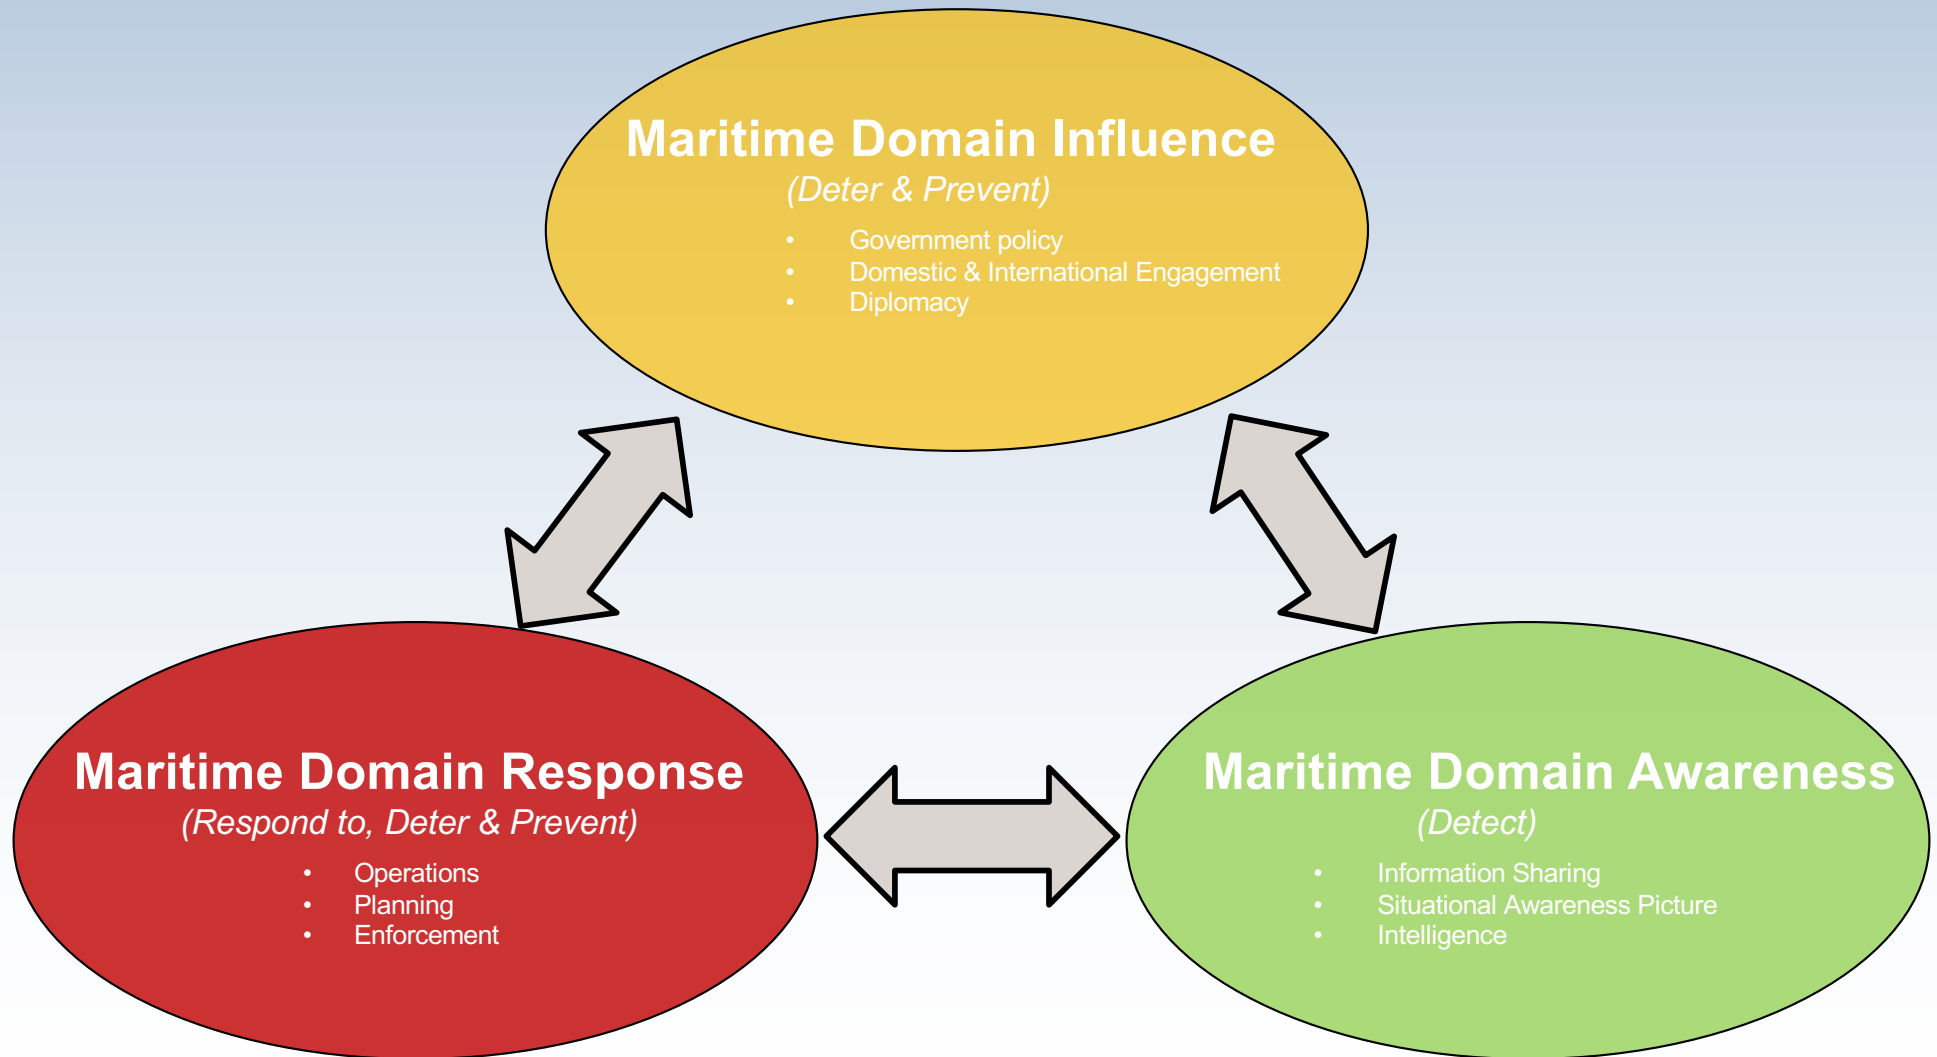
Maritime Domain Influence
(Deter & Prevent)
• Government policy
• Domestic & International Engagement
• Diplomacy

Maritime Domain Response
(Respond to, Deter & Prevent)
• Operations
• Planning
• Enforcement

Maritime Domain Awareness
(Detect)
• Information Sharing
• Situational Awareness Picture
• Intelligence